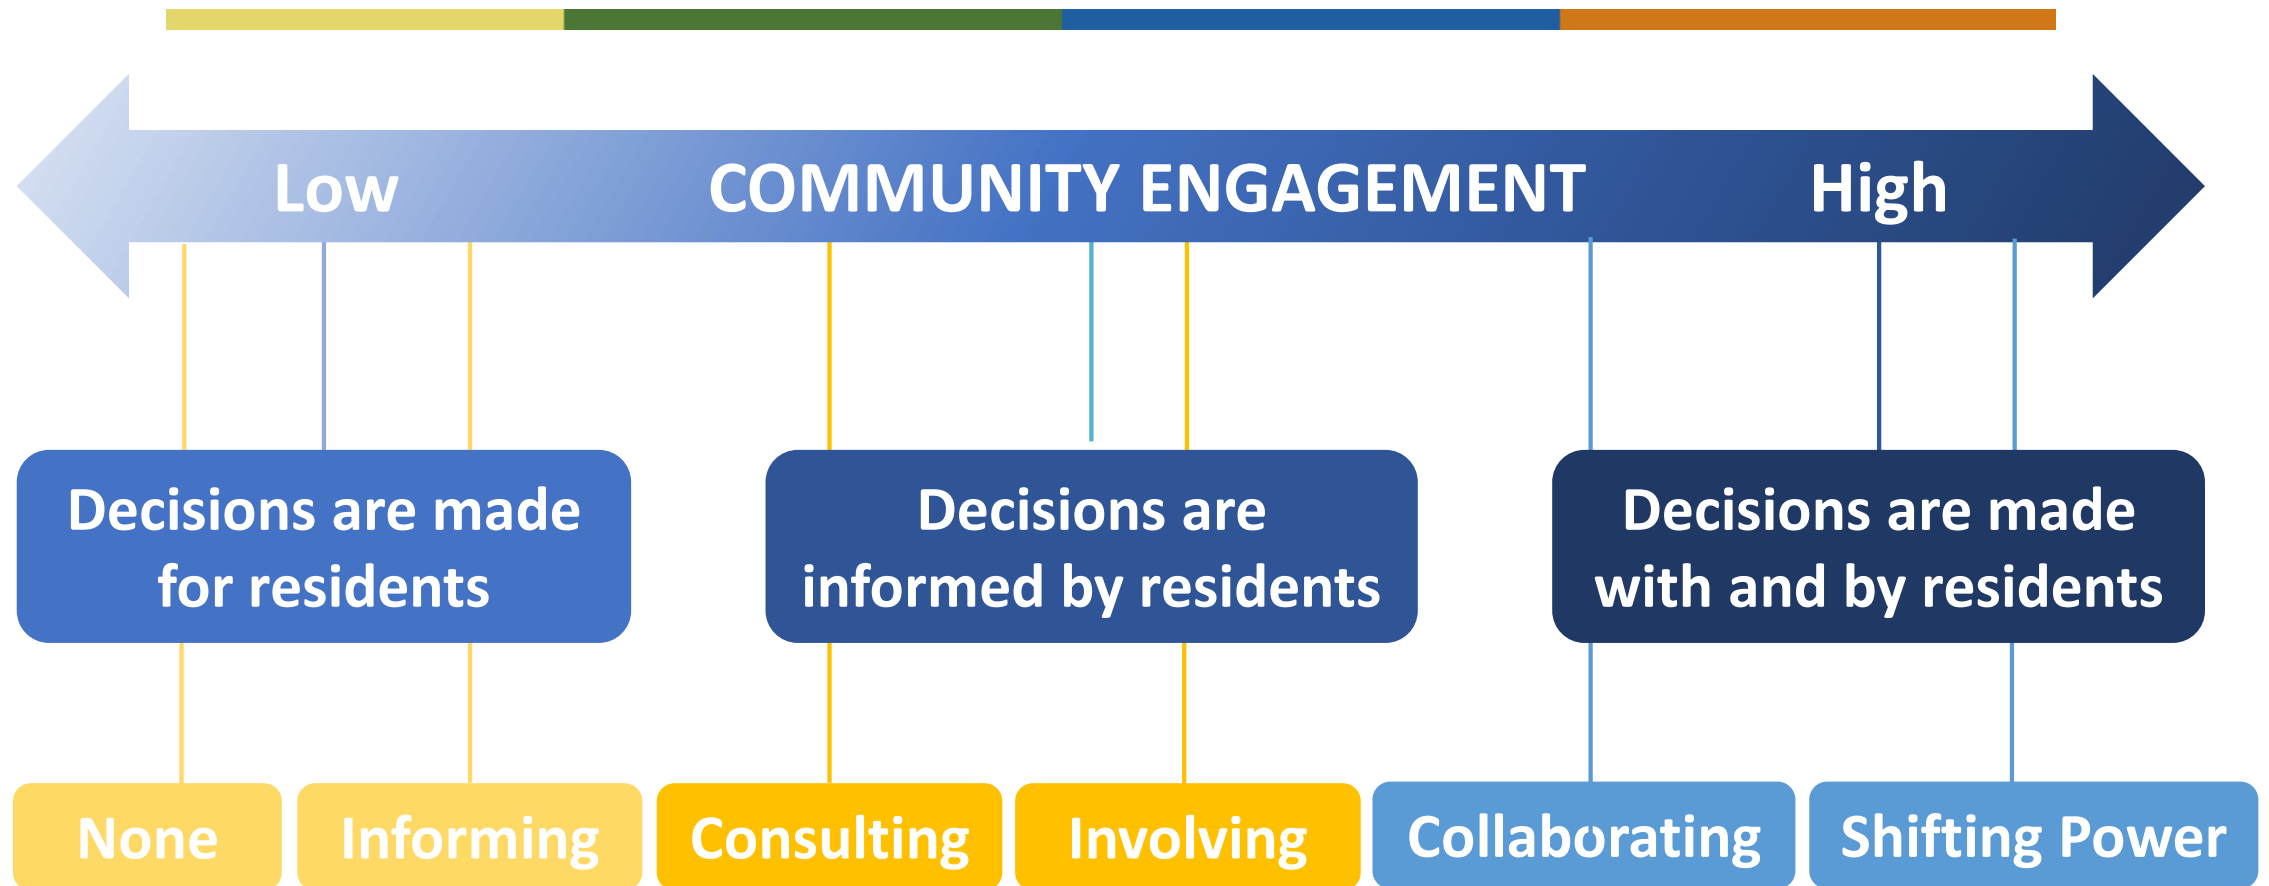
Low COMMUNITY ENGAGEMENT High

Decisions are made for residents

Decisions are informed by residents

Decisions are made with and by residents

None

Informing

Consulting

Involving

Collaborating

Shifting Power